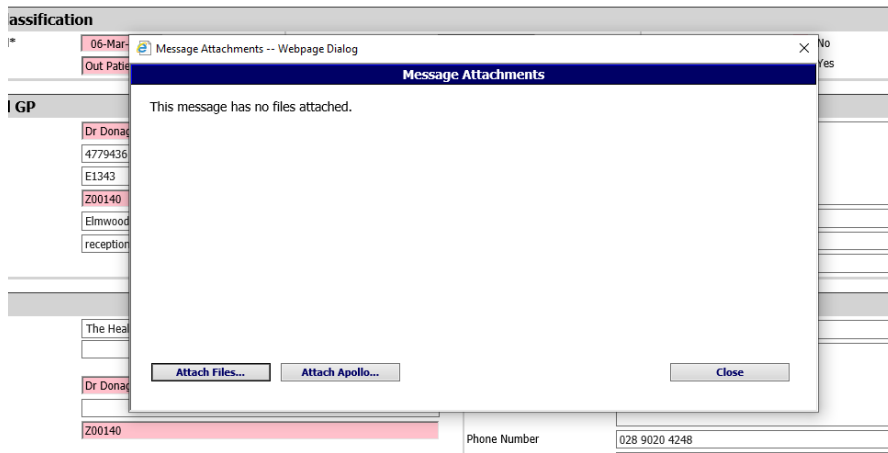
assification

l*

06-Mar-

Out Patie

No

Yes

l GP

Dr Donag

4779436

E1343

Z00140

Elmwood

reception

The Heal

Dr Donag

Z00140

Phone Number

028 9020 4248

Message Attachments -- Webpage Dialog

Message Attachments

This message has no files attached.

Attach Files...

Attach Apollo...

Close